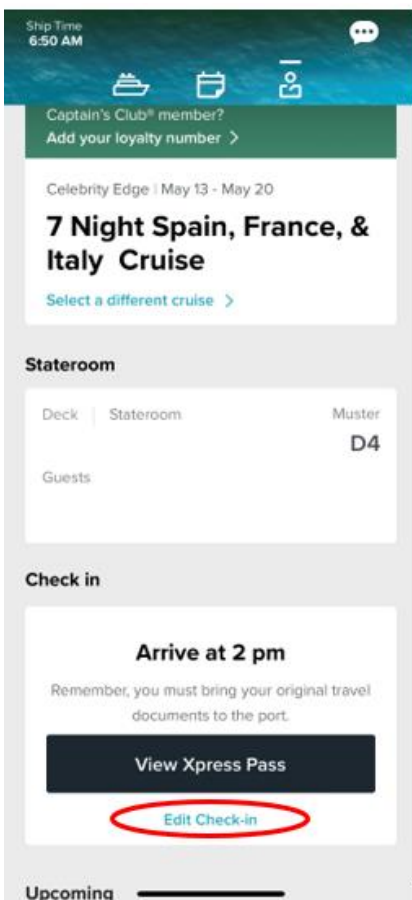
Ship Time
6:50 AM

Captain's Club® member?
Add your loyalty number >

Celebrity Edge | May 13 - May 20

7 Night Spain, France, & Italy Cruise

Select a different cruise >

Stateroom

Deck | Stateroom

Muster
D4

Guests

Check in

Arrive at 2 pm

Remember, you must bring your original travel documents to the port.

View Xpress Pass

Edit Check-in

Upcoming